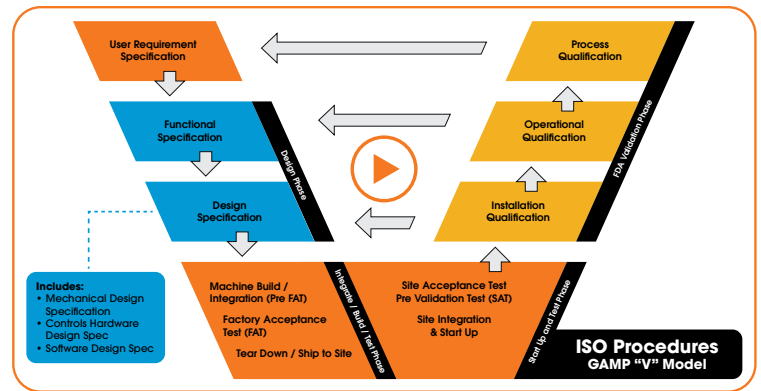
User Requirement Specification

Functional Specification

Design Specification

Design Phase

Includes:
• Mechanical Design Specification
• Controls Hardware Design Spec
• Software Design Spec

Machine Build / Integration (Pre FAT)

Factory Acceptance Test (FAT)

Tear Down / Ship to Site

Integrate / Build / Test Phase

Site Acceptance Test Pre Validation Test (SAT)

Site Integration & Start Up

Start Up and Test Phase

Installation Qualification

Operational Qualification

Process Qualification

FDA Validation Phase

ISO Procedures
GAMP "V" Model